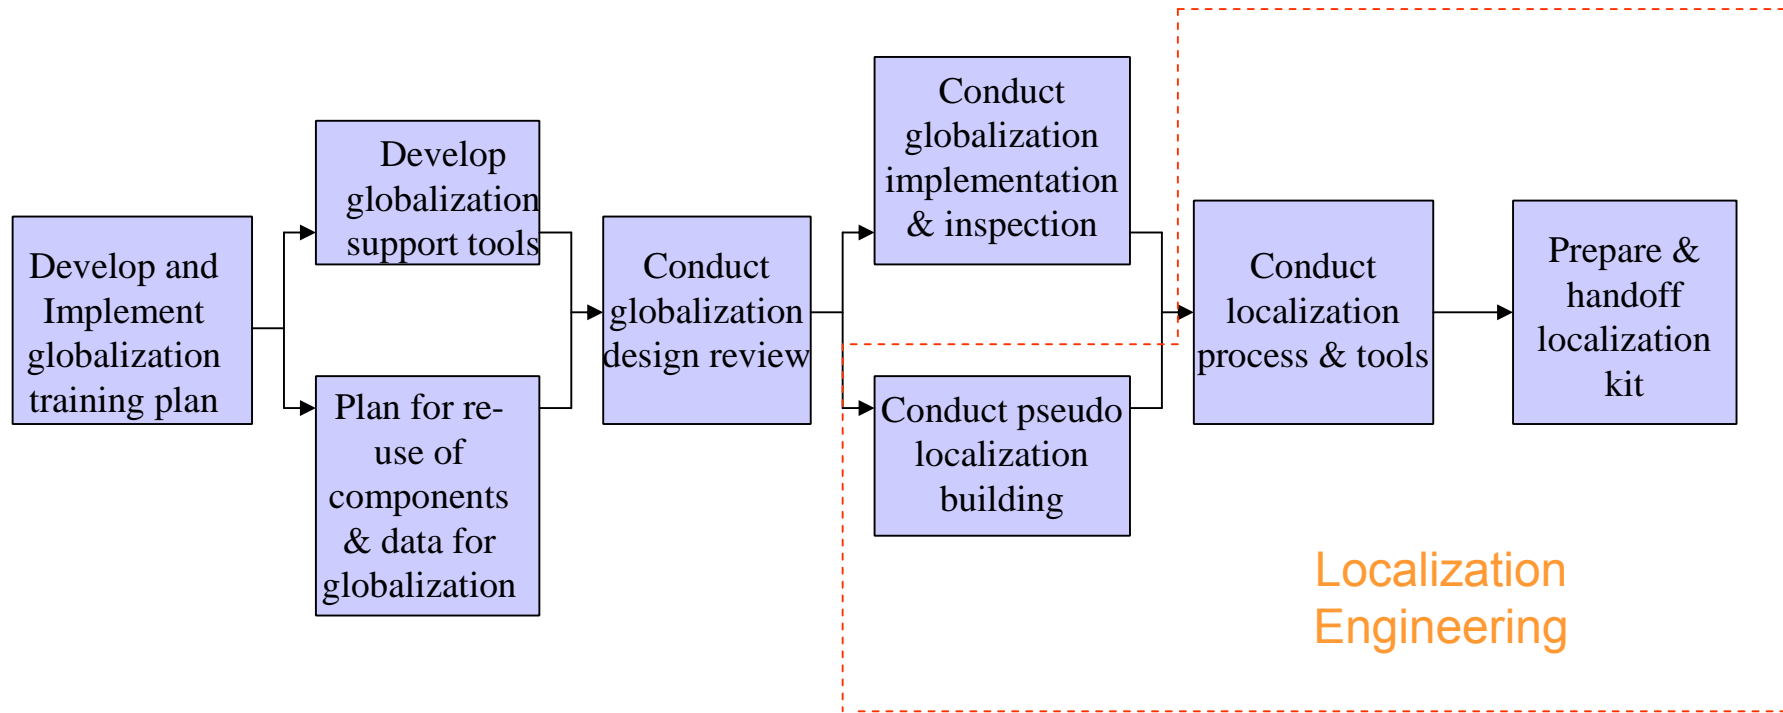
Develop and Implement globalization training plan

Develop globalization support tools

Plan for re-use of components & data for globalization

Conduct globalization design review

Conduct globalization implementation & inspection

Conduct pseudo localization building

Conduct localization process & tools

Prepare & handoff localization kit

Localization Engineering